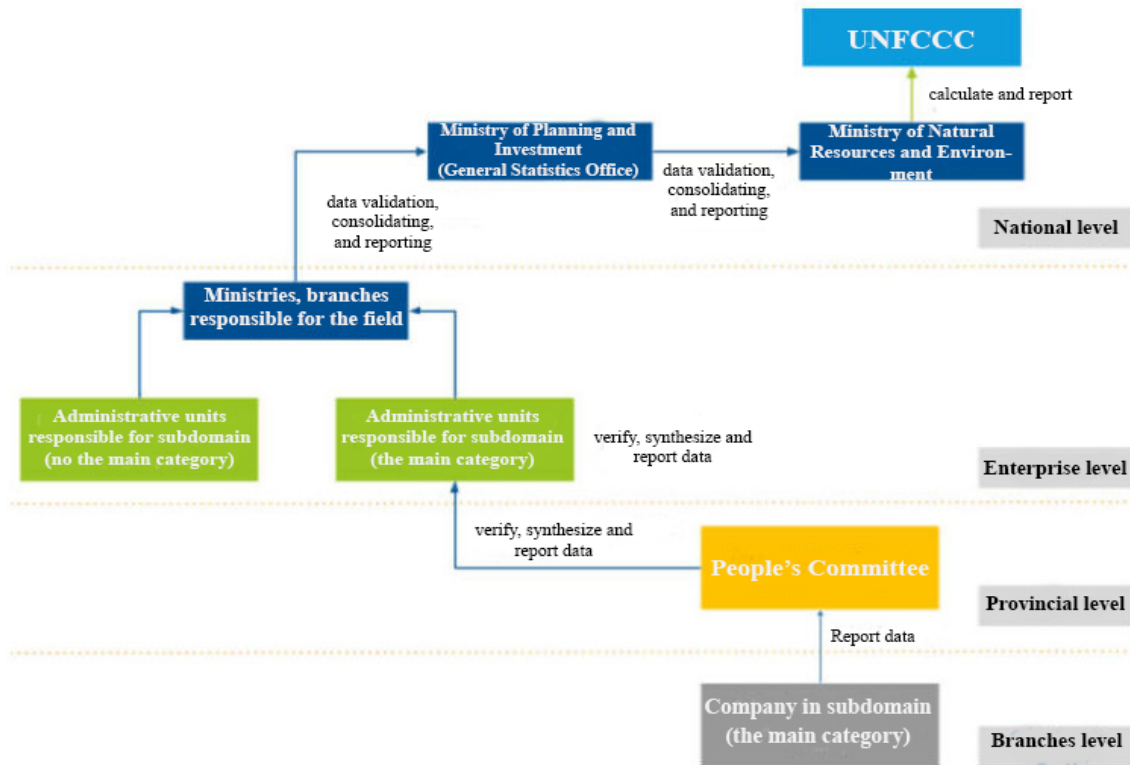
UNFCCC

calculate and report

Ministry of Planning and Investment (General Statistics Office)

data validation, consolidating, and reporting

Ministry of Natural Resources and Environment

data validation, consolidating, and reporting

National level

Ministries, branches responsible for the field

Administrative units responsible for subdomain (no the main category)

Administrative units responsible for subdomain (the main category)

verify, synthesize and report data

Enterprise level

verify, synthesize and report data

People's Committee

Provincial level

Report data

Company in subdomain (the main category)

Branches level